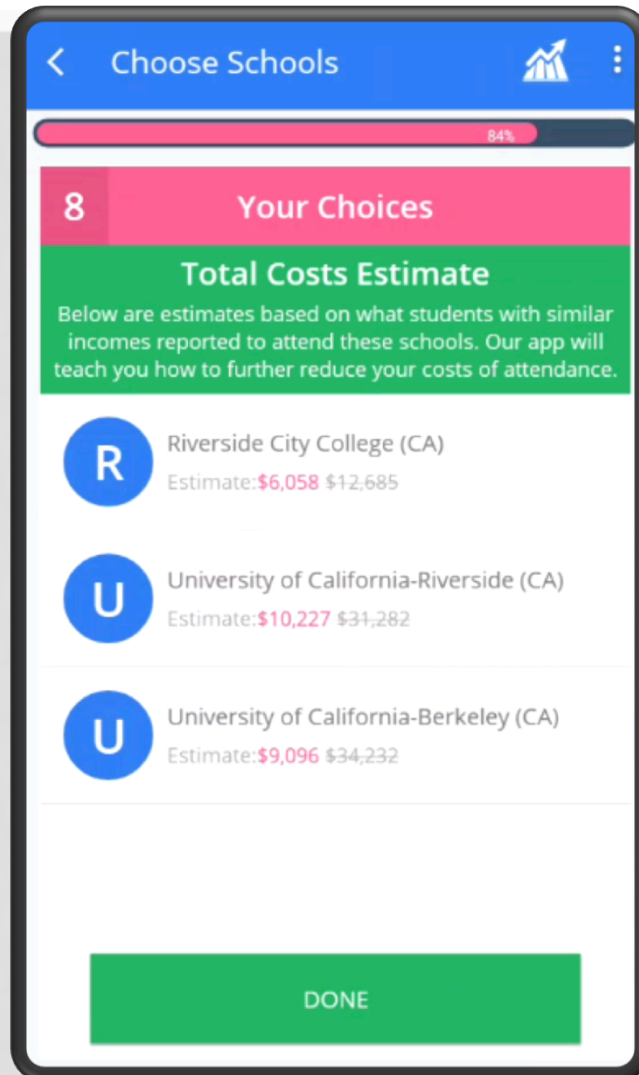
Choose Schools

84%

8 Your Choices

Total Costs Estimate

Below are estimates based on what students with similar incomes reported to attend these schools. Our app will teach you how to further reduce your costs of attendance.

R
Riverside City College (CA)
Estimate:$6,058 $12,685

U
University of California-Riverside (CA)
Estimate:$10,227 $31,282

U
University of California-Berkeley (CA)
Estimate:$9,096 $34,232

DONE